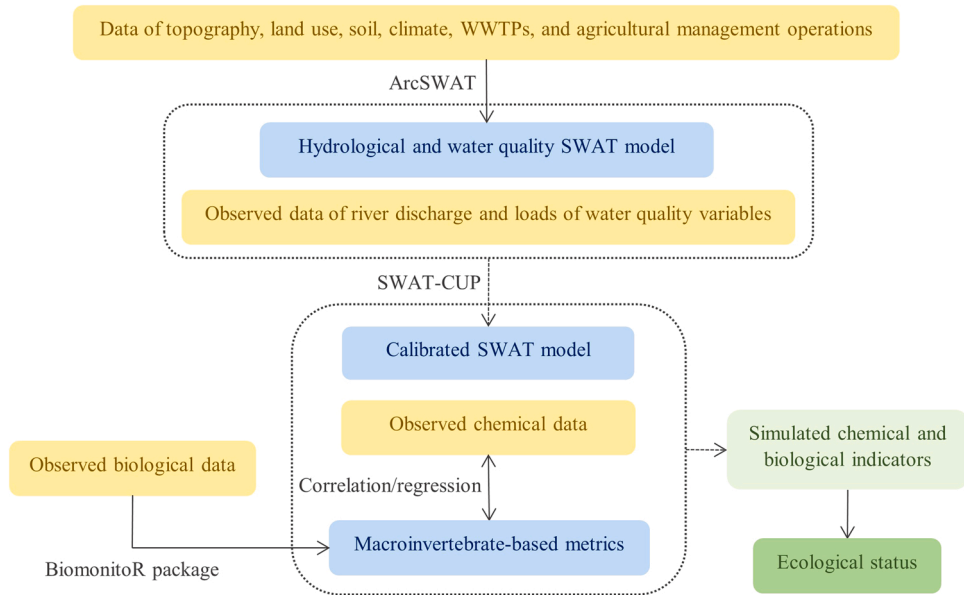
Data of topography, land use, soil, climate, WWTPs, and agricultural management operations

ArcSWAT

Hydrological and water quality SWAT model

Observed data of river discharge and loads of water quality variables

SWAT-CUP

Calibrated SWAT model

Observed chemical data

Observed biological data

Correlation/regression

Macroinvertebrate-based metrics

BiomonitoR package

Simulated chemical and biological indicators

Ecological status